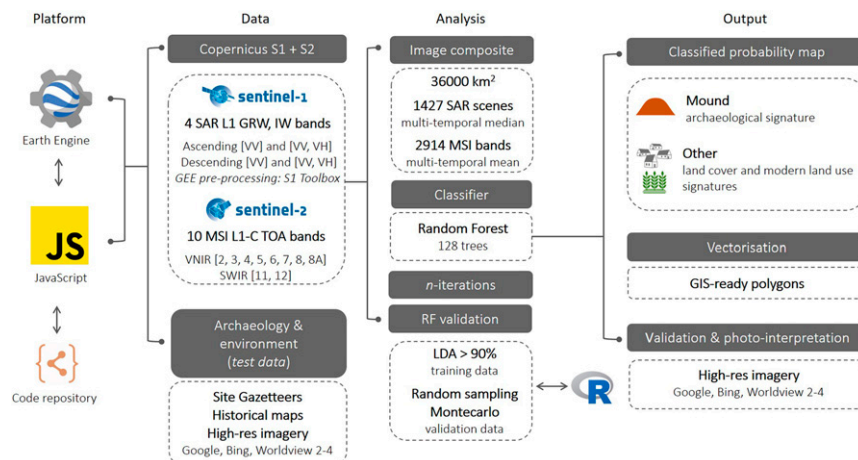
Platform

Earth Engine

JS

JavaScript

Code repository

Data

Copernicus S1 + S2

sentinel-1

4 SAR L1 GRW, IW bands

Ascending [VV] and [VV, VH]
Descending [VV] and [VV, VH]
GEE pre-processing: S1 Toolbox

sentinel-2

10 MSI L1-C TOA bands

VNIR [2, 3, 4, 5, 6, 7, 8, 8A]
SWIR [11, 12]

Archaeology & environment (test data)

Site Gazetteers
Historical maps
High-res imagery
Google, Bing, Worldview 2-4

Analysis

Image composite

36000 km$^2$
1427 SAR scenes
multi-temporal median
2914 MSI bands
multi-temporal mean

Classifier

Random Forest
128 trees

n-iterations

RF validation

LDA > 90%
training data
Random sampling
Montecarlo
validation data

R

Output

Classified probability map

Mound
archaeological signature

Other
land cover and modern land use signatures

Vectorisation

GIS-ready polygons

Validation & photo-interpretation

High-res imagery
Google, Bing, Worldview 2-4